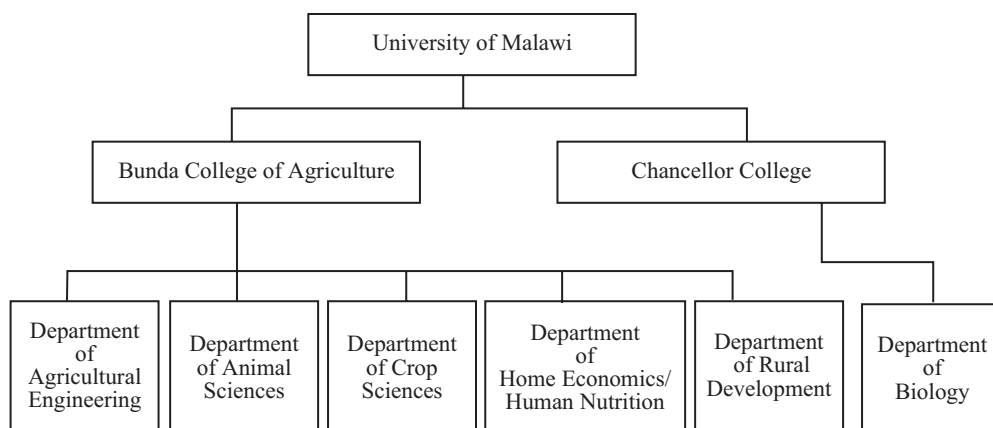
University of Malawi

Bunda College of Agriculture

Chancellor College

Department of Agricultural Engineering

Department of Animal Sciences

Department of Crop Sciences

Department of Home Economics/ Human Nutrition

Department of Rural Development

Department of Biology